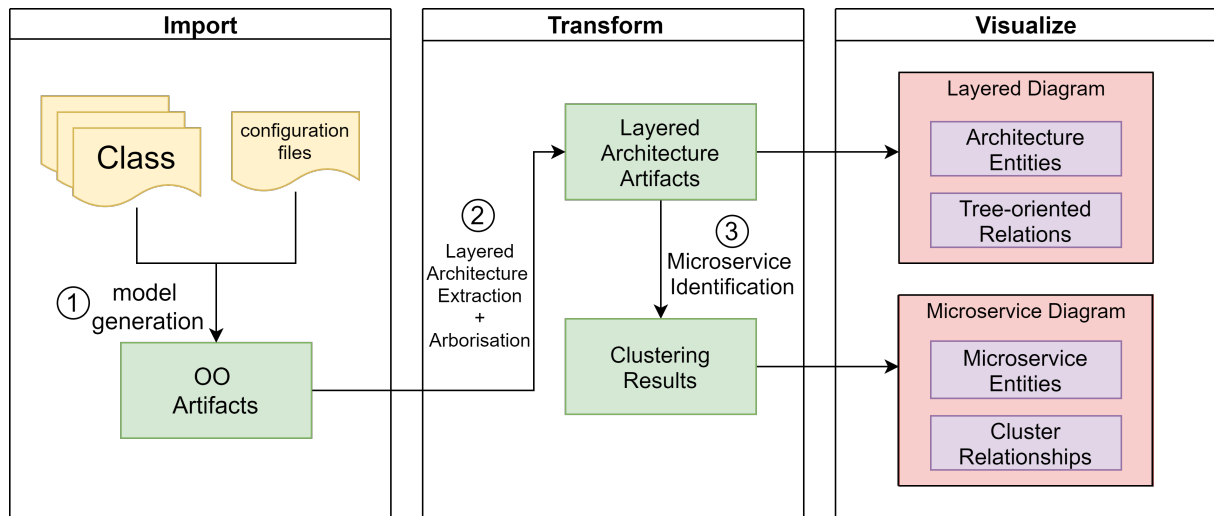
Import

Class

configuration files

1 model generation

OO Artifacts

Transform

2 Layered Architecture Extraction + Arborisation

Layered Architecture Artifacts

3 Microservice Identification

Clustering Results

Visualize

Layered Diagram

Architecture Entities

Tree-oriented Relations

Microservice Diagram

Microservice Entities

Cluster Relationships